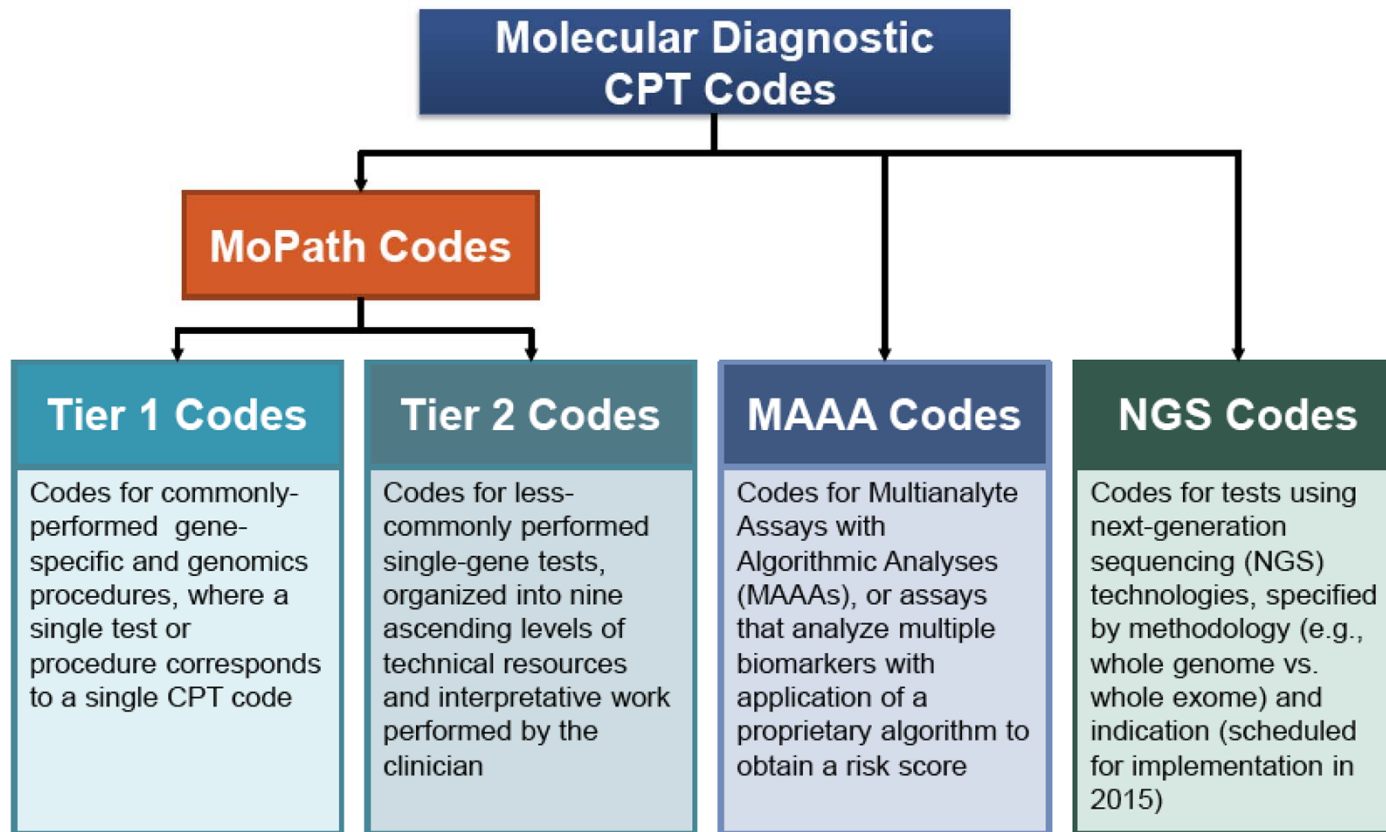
Molecular Diagnostic CPT Codes

MoPath Codes

Tier 1 Codes

Codes for commonly-performed gene-specific and genomics procedures, where a single test or procedure corresponds to a single CPT code

Tier 2 Codes

Codes for less-commonly performed single-gene tests, organized into nine ascending levels of technical resources and interpretative work performed by the clinician

MAAA Codes

Codes for Multianalyte Assays with Algorithmic Analyses (MAAAs), or assays that analyze multiple biomarkers with application of a proprietary algorithm to obtain a risk score

NGS Codes

Codes for tests using next-generation sequencing (NGS) technologies, specified by methodology (e.g., whole genome vs. whole exome) and indication (scheduled for implementation in 2015)